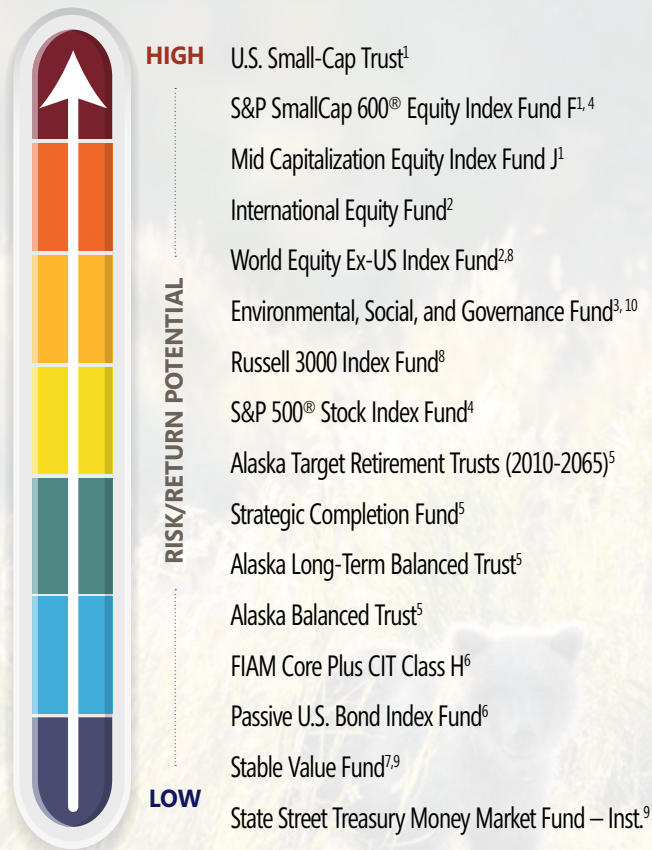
HIGH

RISK/RETURN POTENTIAL

LOW

U.S. Small-Cap Trust$^{1}$

S&P SmallCap 600® Equity Index Fund F$^{1, 4}$

Mid Capitalization Equity Index Fund J$^{1}$

International Equity Fund$^{2}$

World Equity Ex-US Index Fund$^{2,8}$

Environmental, Social, and Governance Fund$^{3, 10}$

Russell 3000 Index Fund$^{8}$

S&P 500® Stock Index Fund$^{4}$

Alaska Target Retirement Trusts (2010-2065)$^{5}$

Strategic Completion Fund$^{5}$

Alaska Long-Term Balanced Trust$^{5}$

Alaska Balanced Trust$^{5}$

FIAM Core Plus CIT Class H$^{6}$

Passive U.S. Bond Index Fund$^{6}$

Stable Value Fund$^{7,9}$

State Street Treasury Money Market Fund – Inst.$^{9}$